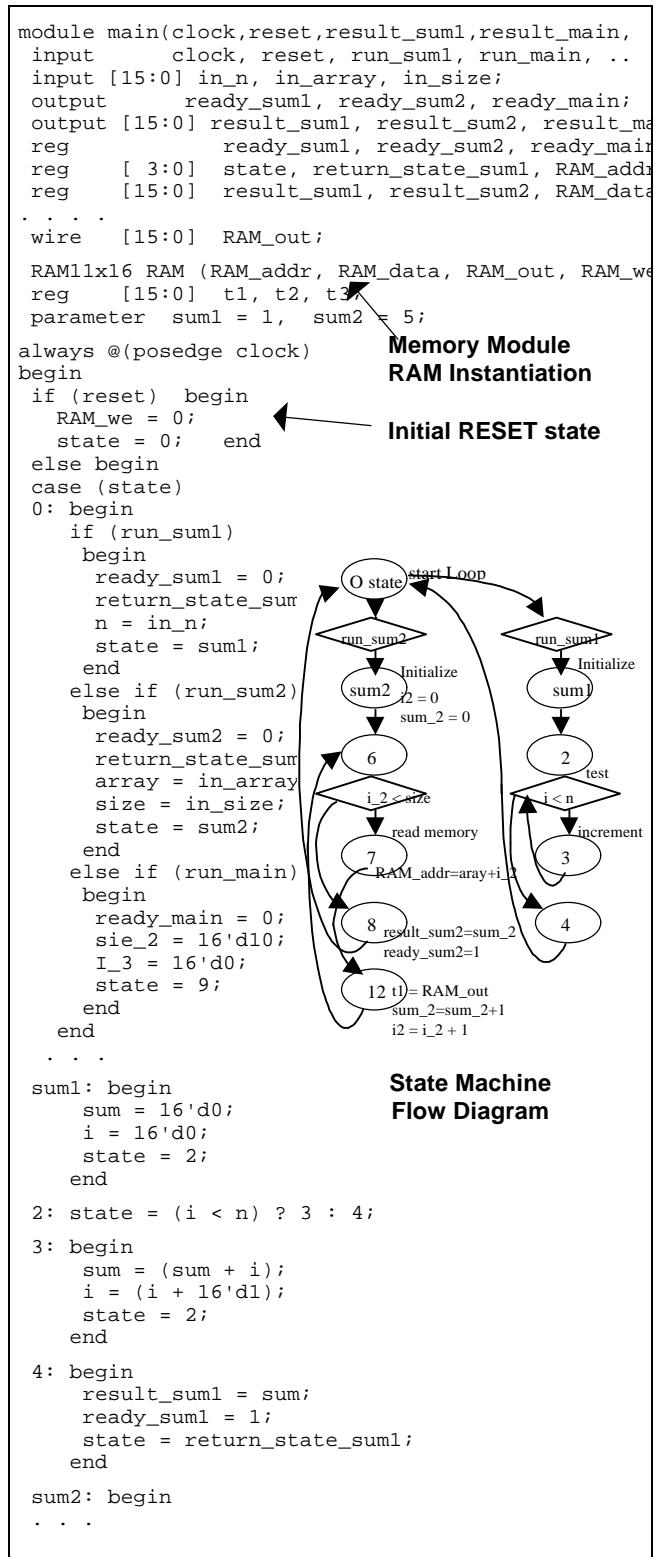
module main(clock,reset,result_sum1,result_main,
 input       clock, reset, run_sum1, run_main, ..
 input [15:0] in_n, in_array, in_size;
 output       ready_sum1, ready_sum2, ready_main;
 output [15:0] result_sum1, result_sum2, result_ma
 reg            ready_sum1, ready_sum2, ready_mai
 reg    [ 3:0]  state, return_state_sum1, RAM_addr
 reg    [15:0]  result_sum1, result_sum2, RAM_data
. . . .
 wire   [15:0]  RAM_out;
 RAM11x16 RAM (RAM_addr, RAM_data, RAM_out, RAM_we
 reg    [15:0]  t1, t2, t3;
 parameter  sum1 = 1,  sum2 = 5;

always @(posedge clock)
begin
 if (reset)  begin
   RAM_we = 0;
   state = 0;   end
 else begin
 case (state)
 0: begin
    if (run_sum1)
     begin
      ready_sum1 = 0;
      return_state_sum
      n = in_n;
      state = sum1;
     end
    else if (run_sum2)
     begin
      ready_sum2 = 0;
      return_state_sum
      array = in_array
      size = in_size;
      state = sum2;
     end
    else if (run_main)
     begin
      ready_main = 0;
      sie_2 = 16'd10;
      I_3 = 16'd0;
      state = 9;
     end
   end
  . . .
 sum1: begin
     sum = 16'd0;
     i = 16'd0;
     state = 2;
    end
 2: state = (i < n) ? 3 : 4;
 3: begin
     sum = (sum + i);
     i = (i + 16'd1);
     state = 2;
    end
 4: begin
     result_sum1 = sum;
     ready_sum1 = 1;
     state = return_state_sum1;
    end
 sum2: begin
 . . .

Memory Module
RAM Instantiation

Initial RESET state

O state
start Loop
run_sum2
run_sum1
Initialize
i2 = 0
sum_2 = 0
sum2
Initialize
sum1
6
2
test
i_2 < size
i < n
increment
read memory
7
3
RAM_addr=aray+i_2
8
result_sum2=sum_2
ready_sum2=1
4
12
t1 = RAM_out
sum_2=sum_2+1
i2 = i_2 + 1

State Machine
Flow Diagram